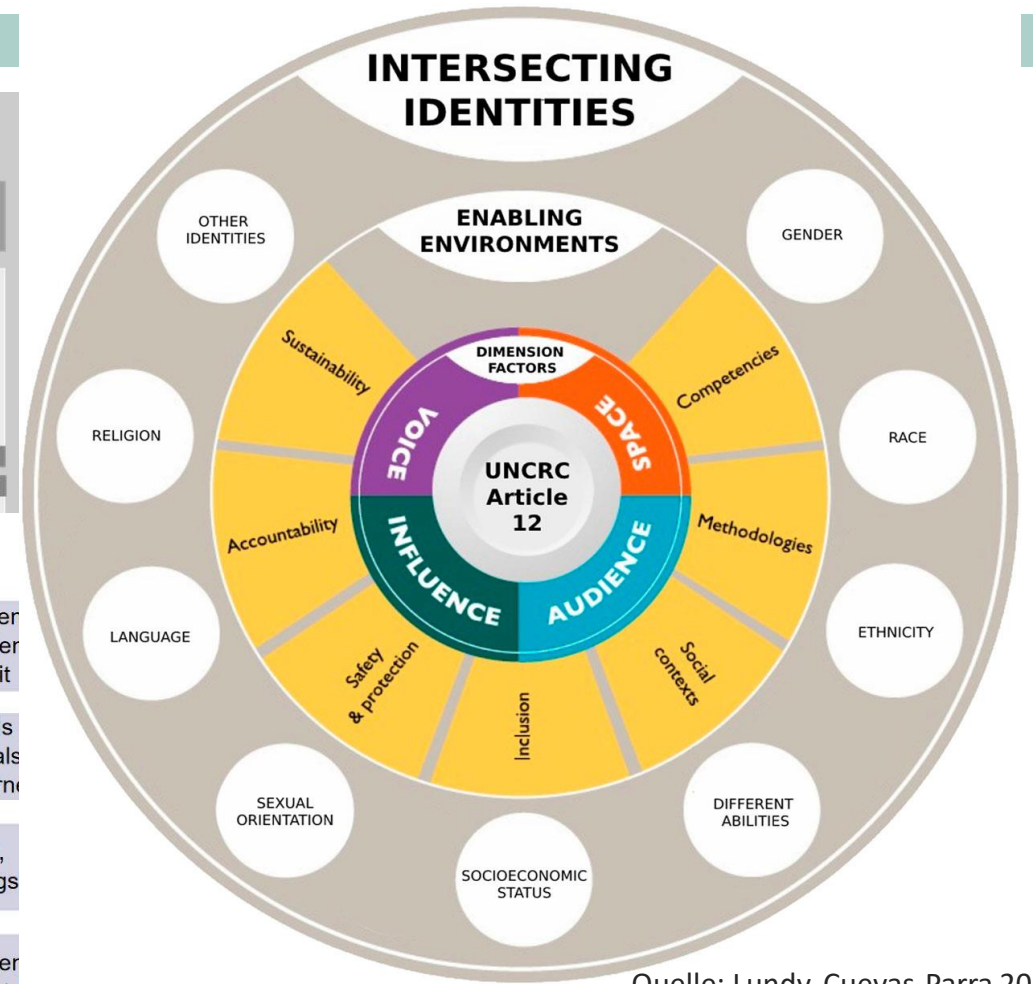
INTERSECTING IDENTITIES

ENABLING ENVIRONMENTS

OTHER IDENTITIES

GENDER

RELIGION

RACE

LANGUAGE

ETHNICITY

SEXUAL ORIENTATION

SOCIOECONOMIC STATUS

DIFFERENT ABILITIES

Sustainability

Competencies

Accountability

Methodologies

Safety & protection

Inclusion

Social contexts

DIMENSION FACTORS

VOICE

SPACE

INFLUENCE

AUDIENCE

UNCRC Article 12

en
en
it

s
als
rne

,
gs

en

Quelle: Lundy, Cuevas-Parra 20